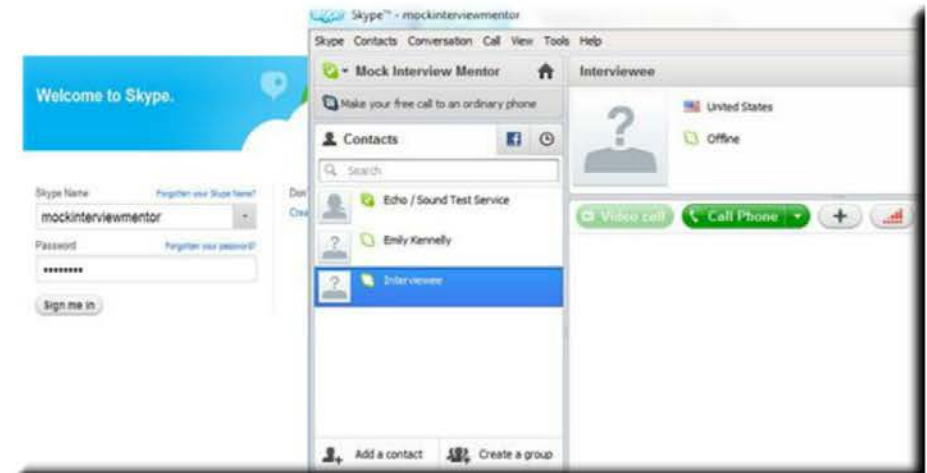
Welcome to Skype.

Skype Name
Forgotten your Skype Name?
mockinterviewmentor
Password
Forgotten your password?
••••••••
Sign me in

Don
Cre

Skype™ - mockinterviewmentor
Skype Contacts Conversation Call View Tools Help
Mock Interview Mentor
Make your free call to an ordinary phone
Contacts
Search
Echo / Sound Test Service
Emily Kennelly
Interviewee
Add a contact
Create a group

Interviewee
United States
Offline
Video call
Call Phone
+